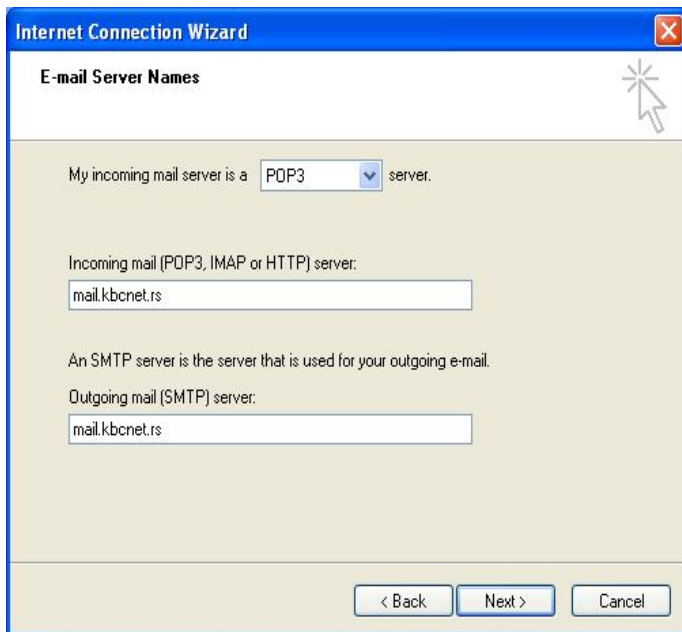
Internet Connection Wizard

E-mail Server Names

My incoming mail server is a POP3 server.

Incoming mail (POP3, IMAP or HTTP) server:

mail.kbcnet.rs

An SMTP server is the server that is used for your outgoing e-mail.

Outgoing mail (SMTP) server:

mail.kbcnet.rs

< Back Next > Cancel